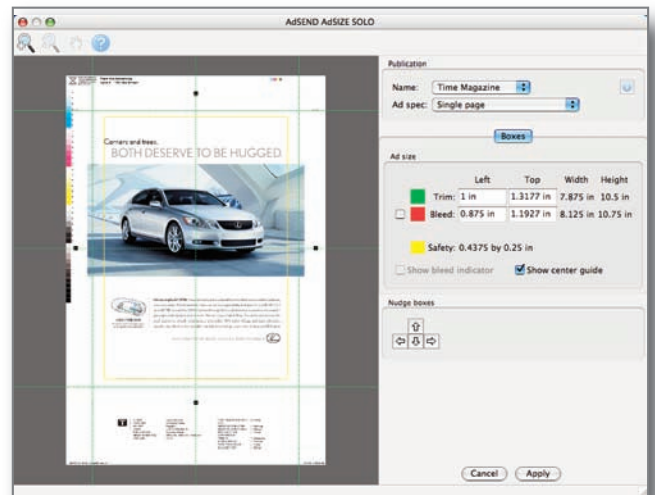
AdSEND AdSIZE SOLO

Corners and trees.
BOTH DESERVE TO BE HUGGED.

Publication
Name: Time Magazine
Ad spec: Single page

Boxes

Ad size

| | Left | Top | Width | Height |
|---|---|---|---|---|
| Trim: | 1 in | 1.3177 in | 7.875 in | 10.5 in |
| Bleed: | 0.875 in | 1.1927 in | 8.125 in | 10.75 in |

Safety: 0.4375 by 0.25 in

Show bleed indicator
Show center guide

Nudge boxes

Cancel
Apply